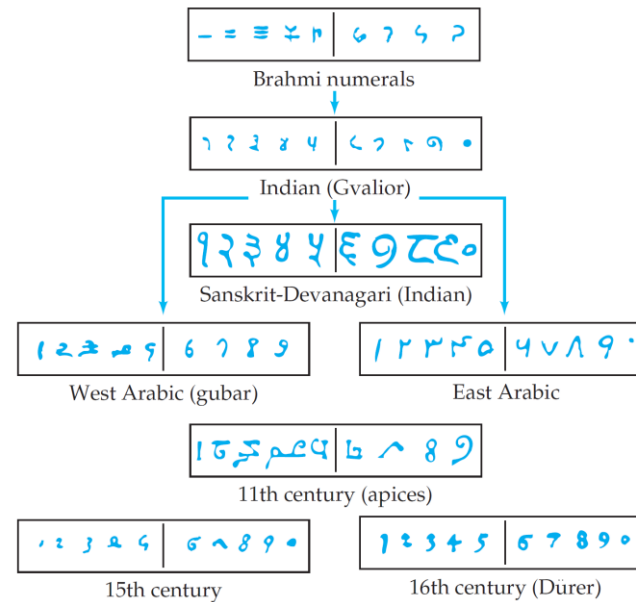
Brahmi numerals

Indian (Gvalior)

१ २ ३ ४ ५ | ६ ७ ८ ९ ०

Sanskrit-Devanagari (Indian)

1 2 3 4 5 | 6 7 8 9

West Arabic (gubar)

١ ٢ ٣ ٤ ٥ | ٦ ٧ ٨ ٩ ٠

East Arabic

11th century (apices)

1 2 3 4 5 | 6 7 8 9 0

15th century

1 2 3 4 5 | 6 7 8 9 0

16th century (Dürer)